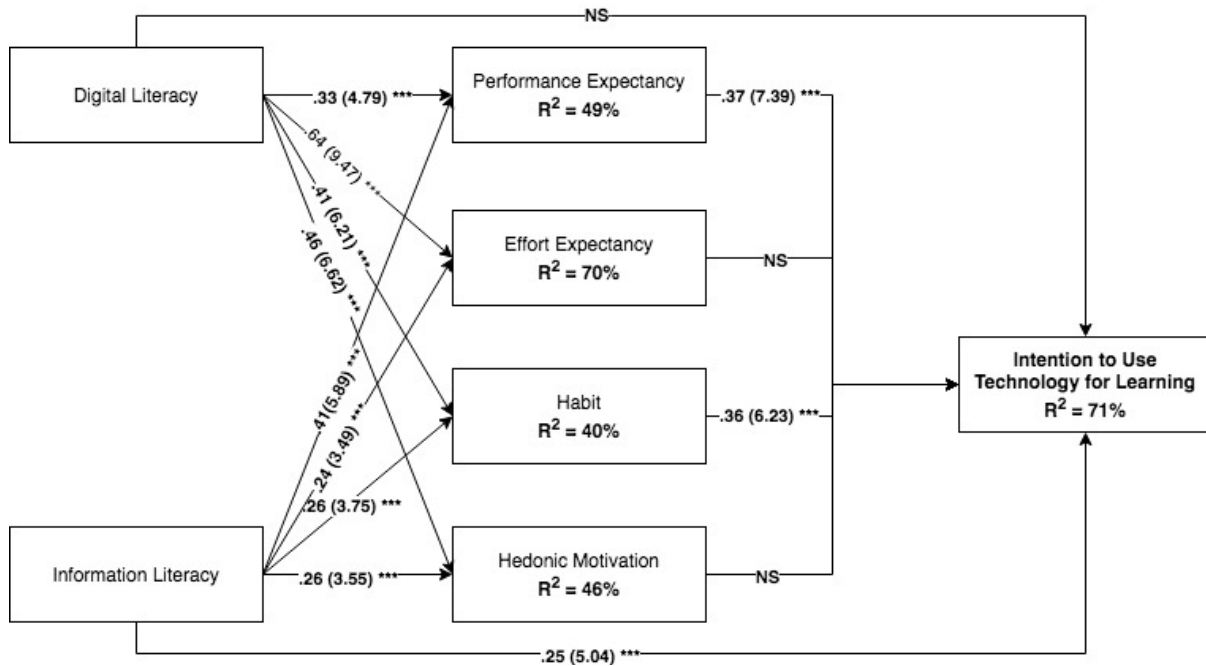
NS

Digital Literacy

.33 (4.79) ***

.64 (9.47) ***

.41 (6.21) ***

.46 (6.62) ***

Performance Expectancy
$R^2$ = 49%

.37 (7.39) ***

Effort Expectancy
$R^2$ = 70%

NS

Habit
$R^2$ = 40%

.36 (6.23) ***

Hedonic Motivation
$R^2$ = 46%

NS

Intention to Use Technology for Learning
$R^2$ = 71%

.41(5.89) ***

.24 (3.49) ***

.26 (3.75) ***

Information Literacy

.26 (3.55) ***

.25 (5.04) ***